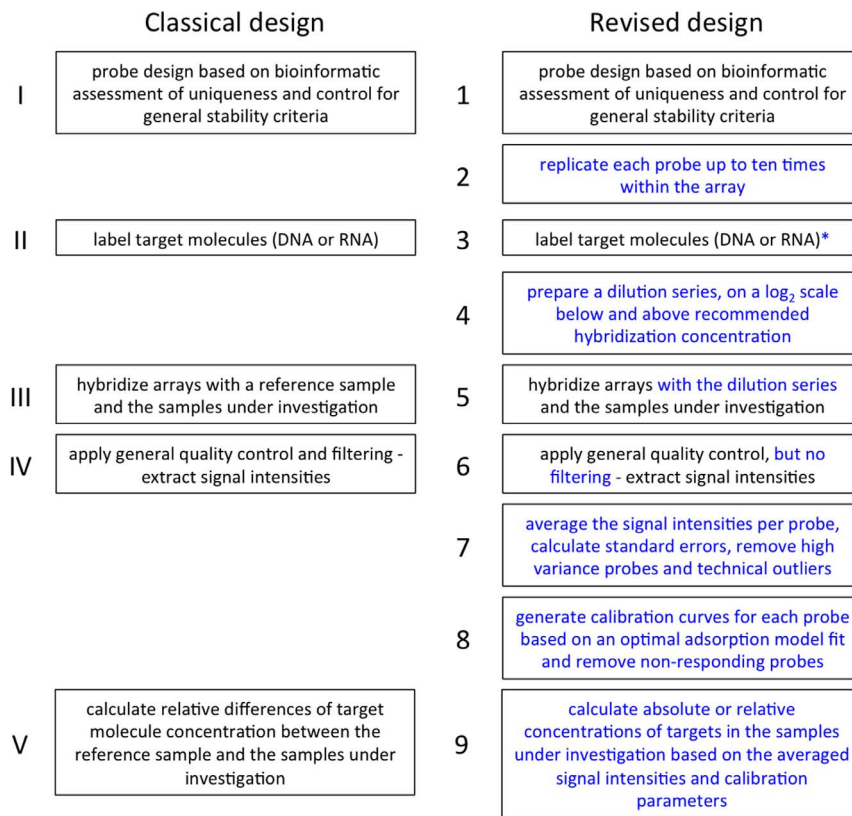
Classical design

I probe design based on bioinformatic assessment of uniqueness and control for general stability criteria

II label target molecules (DNA or RNA)

III hybridize arrays with a reference sample and the samples under investigation

IV apply general quality control and filtering - extract signal intensities

V calculate relative differences of target molecule concentration between the reference sample and the samples under investigation

Revised design

1 probe design based on bioinformatic assessment of uniqueness and control for general stability criteria

2 replicate each probe up to ten times within the array

3 label target molecules (DNA or RNA)*

4 prepare a dilution series, on a $\log_2$ scale below and above recommended hybridization concentration

5 hybridize arrays with the dilution series and the samples under investigation

6 apply general quality control, but no filtering - extract signal intensities

7 average the signal intensities per probe, calculate standard errors, remove high variance probes and technical outliers

8 generate calibration curves for each probe based on an optimal adsorption model fit and remove non-responding probes

9 calculate absolute or relative concentrations of targets in the samples under investigation based on the averaged signal intensities and calibration parameters